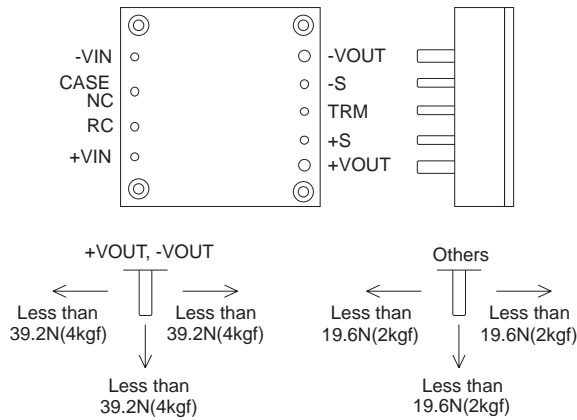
-VIN
CASE
NC
RC
+VIN

-VOUT
-S
TRM
+S
+VOUT

+VOUT, -VOUT

Less than 39.2N(4kgf)

Less than 39.2N(4kgf)

Less than 39.2N(4kgf)

Others

Less than 19.6N(2kgf)

Less than 19.6N(2kgf)

Less than 19.6N(2kgf)